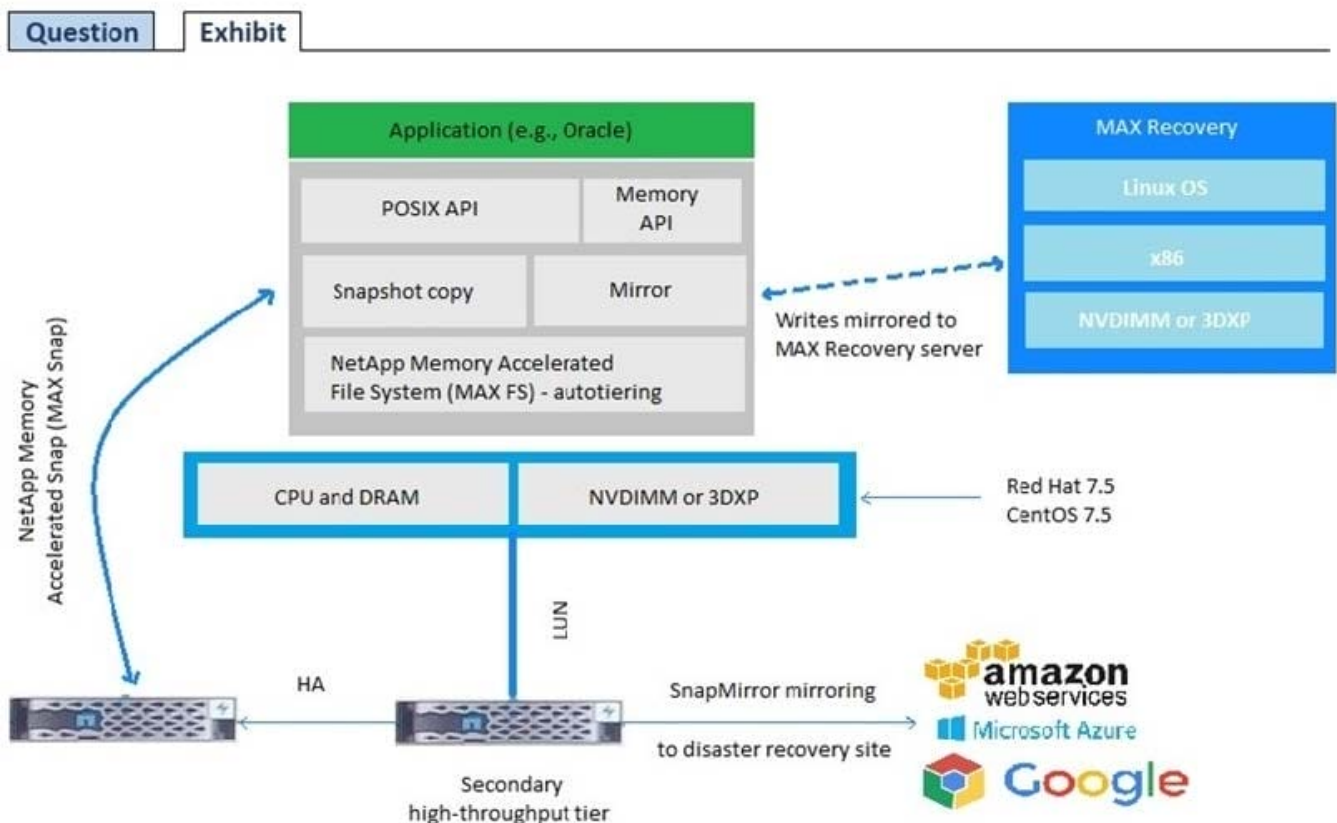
Question Exhibit

Application (e.g., Oracle)

POSIX API

Memory API

Snapshot copy

Mirror

NetApp Memory Accelerated File System (MAX FS) - autotiering

MAX Recovery

Linux OS

x86

NVDIMM or 3DXP

Writes mirrored to MAX Recovery server

CPU and DRAM

NVDIMM or 3DXP

Red Hat 7.5
CentOS 7.5

NetApp Memory Accelerated Snap (MAX Snap)

LUN

HA

SnapMirror mirroring

to disaster recovery site

Secondary high-throughput tier

amazon web services

Microsoft Azure

Google